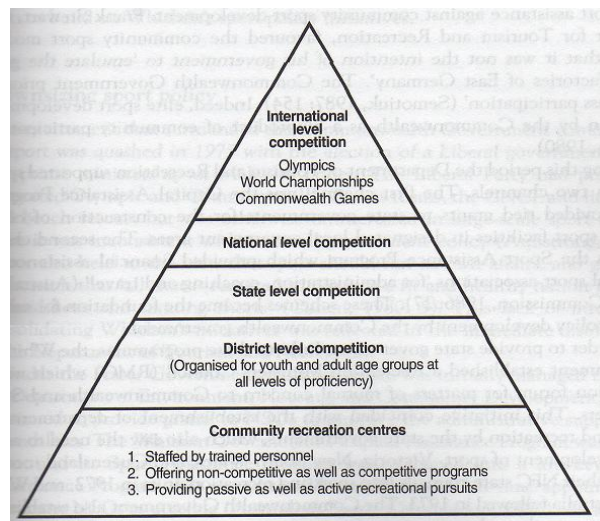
International level competition

Olympics
World Championships
Commonwealth Games

National level competition

State level competition

District level competition
(Organised for youth and adult age groups at all levels of proficiency)

Community recreation centres
1. Staffed by trained personnel
2. Offering non-competitive as well as competitive programs
3. Providing passive as well as active recreational pursuits